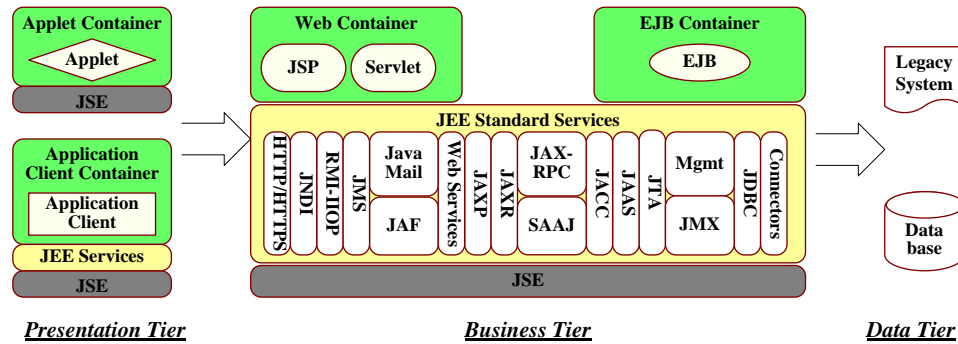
Applet Container

Applet

JSE

Application Client Container

Application Client

JEE Services

JSE

Web Container

JSP

Servlet

EJB Container

EJB

JEE Standard Services

HTTP/HTTPS

JNDI

RMI-IIOP

JMS

Java Mail

JAF

Web Services

JAXP

JAXR

JAX-RPC

SAAJ

JACC

JAAS

JTA

Mgmt

JMX

JDBC

Connectors

JSE

Legacy System

Data base

Presentation Tier

Business Tier

Data Tier